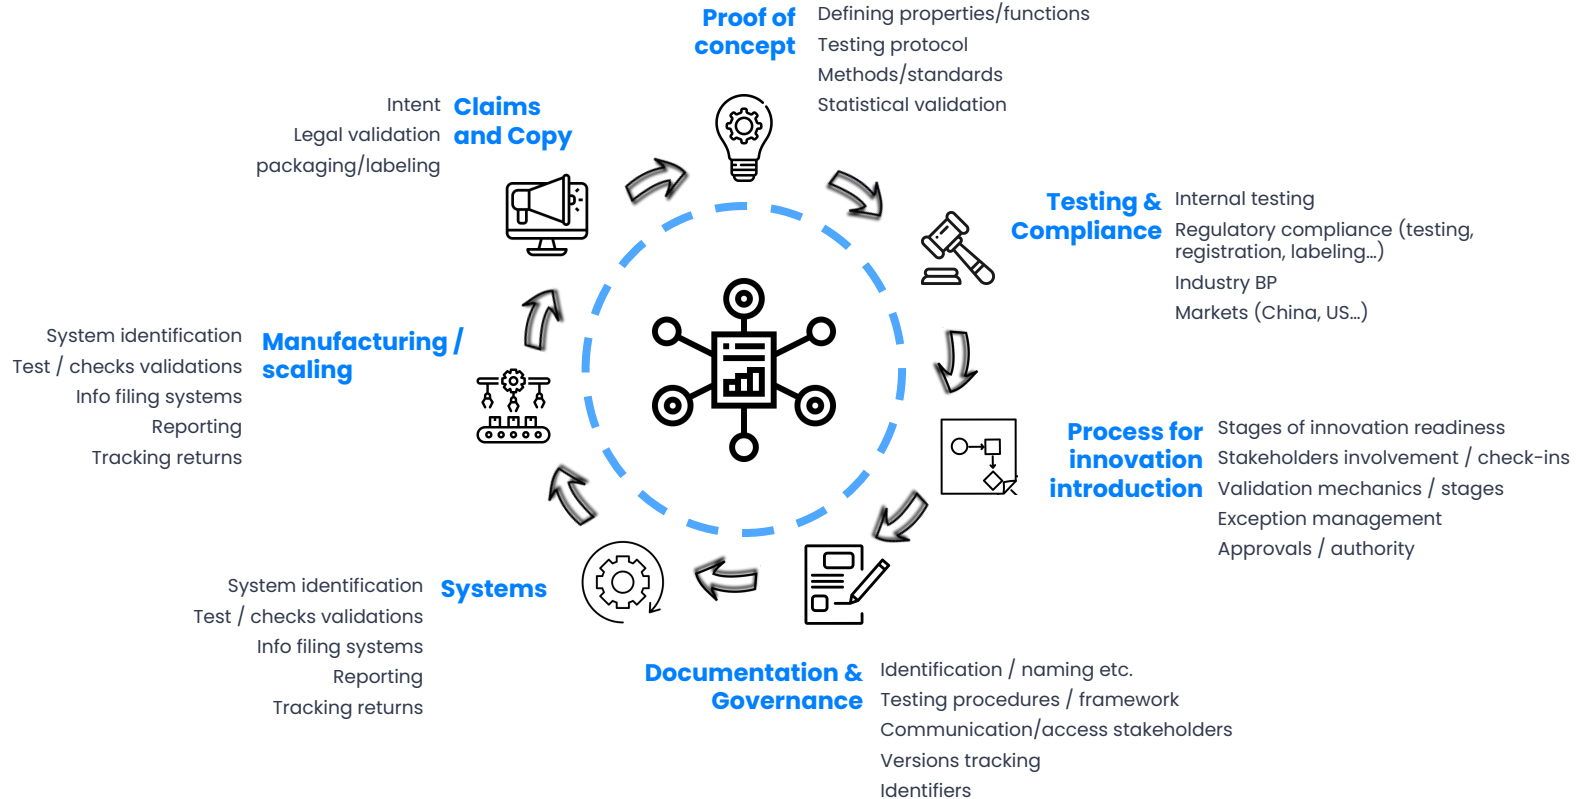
Proof of concept
Defining properties/functions
Testing protocol
Methods/standards
Statistical validation

Intent
Legal validation
packaging/labeling
Claims and Copy

Testing & Compliance
Internal testing
Regulatory compliance (testing, registration, labeling…)
Industry BP
Markets (China, US…)

System identification
Test / checks validations
Info filing systems
Reporting
Tracking returns
Manufacturing / scaling

Process for innovation introduction
Stages of innovation readiness
Stakeholders involvement / check-ins
Validation mechanics / stages
Exception management
Approvals / authority

System identification
Test / checks validations
Info filing systems
Reporting
Tracking returns
Systems

Documentation & Governance
Identification / naming etc.
Testing procedures / framework
Communication/access stakeholders
Versions tracking
Identifiers